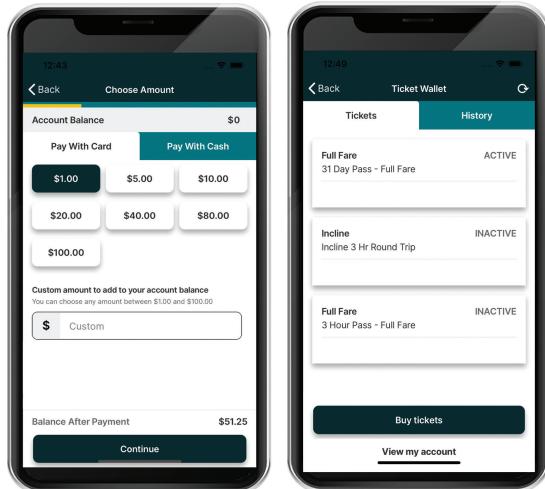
12:43

Back Choose Amount

Account Balance $0

Pay With Card Pay With Cash

$1.00 $5.00 $10.00

$20.00 $40.00 $80.00

$100.00

Custom amount to add to your account balance
You can choose any amount between $1.00 and $100.00

$ Custom

Balance After Payment $51.25

Continue

12:49

Back Ticket Wallet

Tickets History

Full Fare ACTIVE
31 Day Pass - Full Fare

Incline INACTIVE
Incline 3 Hr Round Trip

Full Fare INACTIVE
3 Hour Pass - Full Fare

Buy tickets

View my account